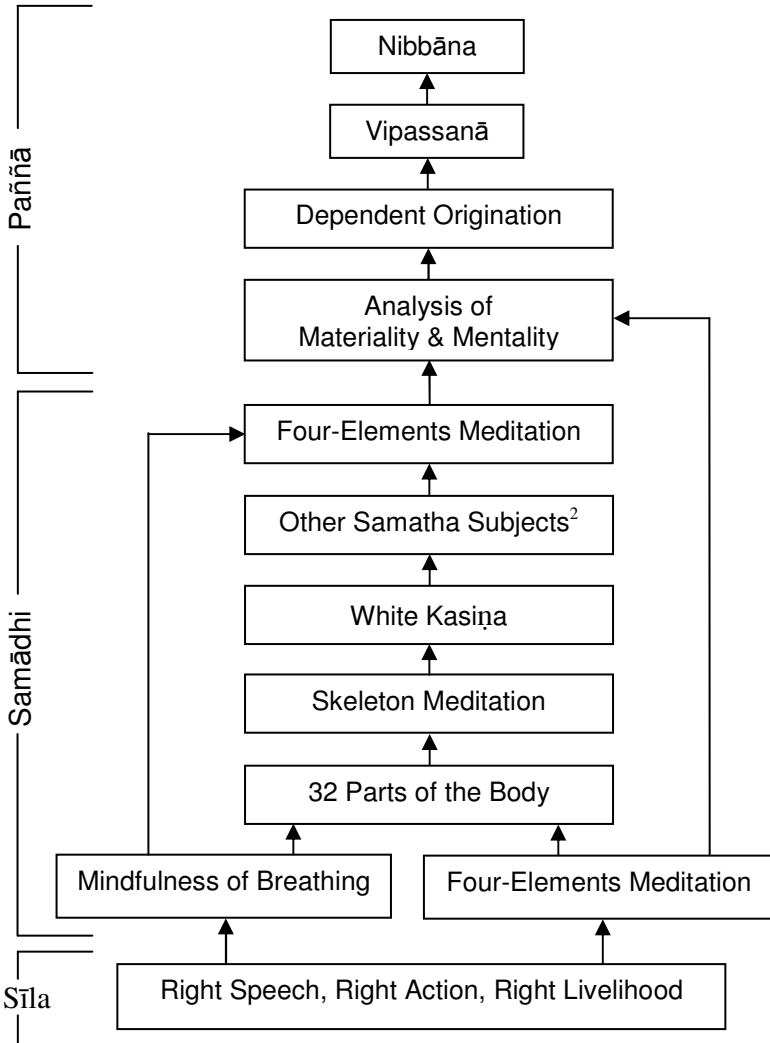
Paññā

Nibbāna

Vipassanā

Dependent Origination

Analysis of Materiality & Mentality

Samādhi

Four-Elements Meditation

Other Samatha Subjects$^2$

White Kasiṇa

Skeleton Meditation

32 Parts of the Body

Mindfulness of Breathing

Four-Elements Meditation

Sīla

Right Speech, Right Action, Right Livelihood